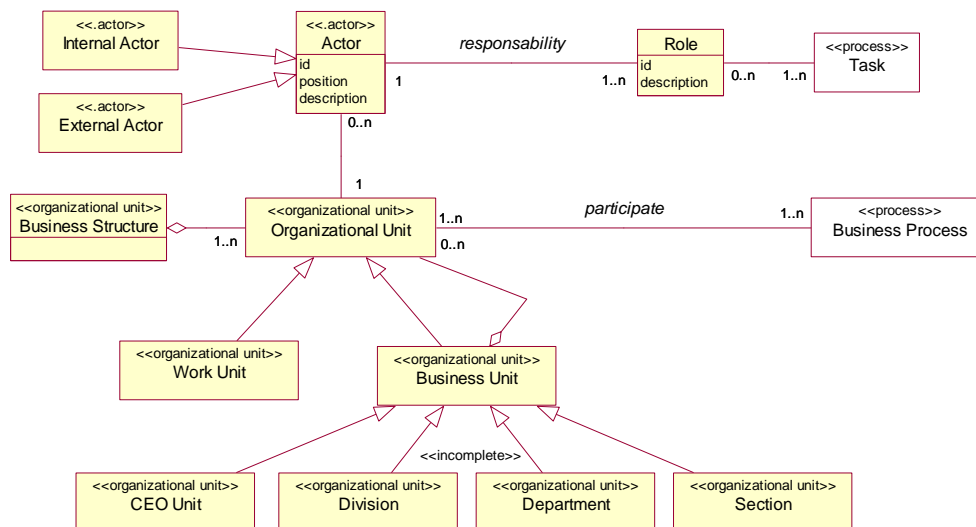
<<.actor>>
Internal Actor

<<.actor>>
External Actor

<<.actor>>
Actor
id
position
description

responsability

1

1..n

Role
id
description

0..n

1..n

<<process>>
Task

0..n

1

<<organizational unit>>
Business Structure

1..n

<<organizational unit>>
Organizational Unit

1..n

0..n

participate

1..n

<<process>>
Business Process

<<organizational unit>>
Work Unit

<<organizational unit>>
Business Unit

<<incomplete>>

<<organizational unit>>
CEO Unit

<<organizational unit>>
Division

<<organizational unit>>
Department

<<organizational unit>>
Section